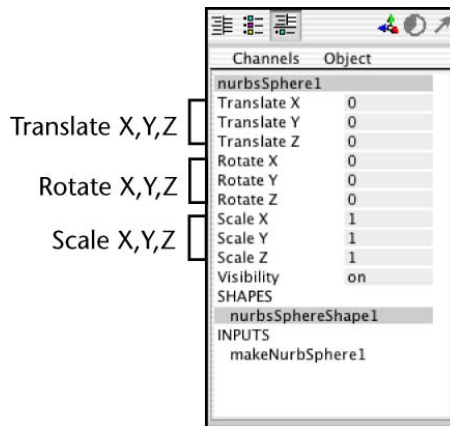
Translate X,Y,Z

Rotate X,Y,Z

Scale X,Y,Z

Channels Object

nurbsSphere1

| | |
|---|---|
| Translate X | 0 |
| Translate Y | 0 |
| Translate Z | 0 |
| Rotate X | 0 |
| Rotate Y | 0 |
| Rotate Z | 0 |
| Scale X | 1 |
| Scale Y | 1 |
| Scale Z | 1 |
| Visibility | on |

SHAPES

nurbsSphereShape1

INPUTS

makeNurbSphere1